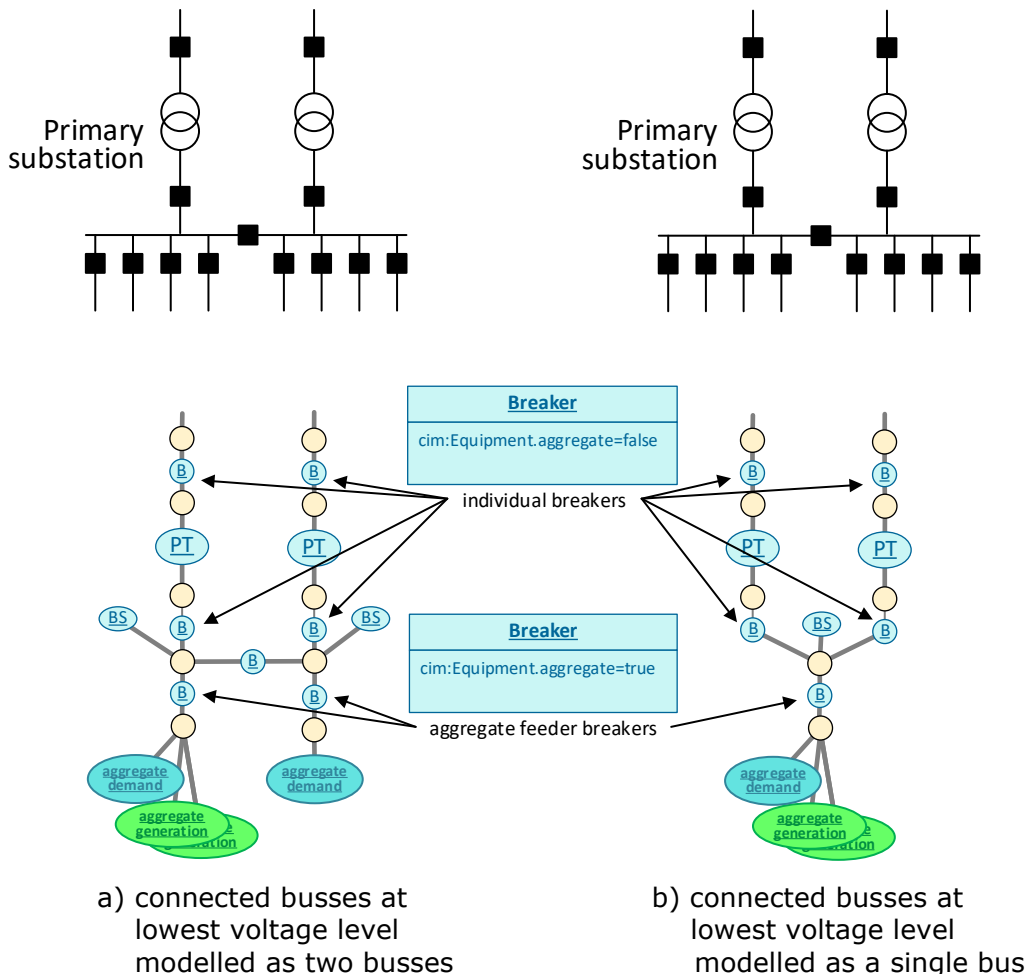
Primary substation

Primary substation

Breaker

cim:Equipment.aggregate=false

individual breakers

Breaker

cim:Equipment.aggregate=true

aggregate feeder breakers

B

B

PT

PT

BS

B

B

B

BS

B

B

aggregate demand

aggregate generation

aggregate demand

B

B

PT

PT

B

BS

B

B

aggregate demand

aggregate generation

a) connected busses at lowest voltage level modelled as two busses

b) connected busses at lowest voltage level modelled as a single bus